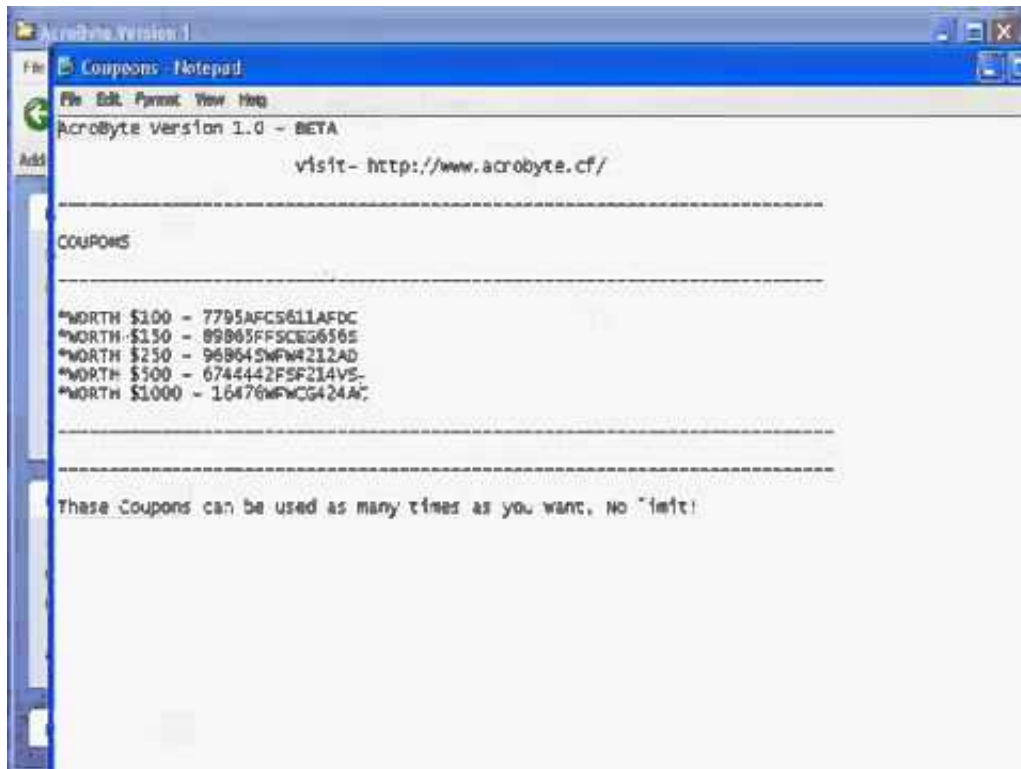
AcroByte Version 1
File
Add

Coupons - Notepad

File Edit Format View Help

AcroByte Version 1.0 - BETA

visit- http://www.acrobyte.cf/

------------------------------------------------------------------------

COUPONS

------------------------------------------------------------------------

*WORTH $100 - 7795AFCS611AFDC
*WORTH $150 - 89B65FFSCEG656S
*WORTH $250 - 96B645WFW4212AD
*WORTH $500 - 6744442FSF214VS-
*WORTH $1000 - 16470WFWCG424AC

------------------------------------------------------------------------

------------------------------------------------------------------------

These Coupons can be used as many times as you want, No limit!